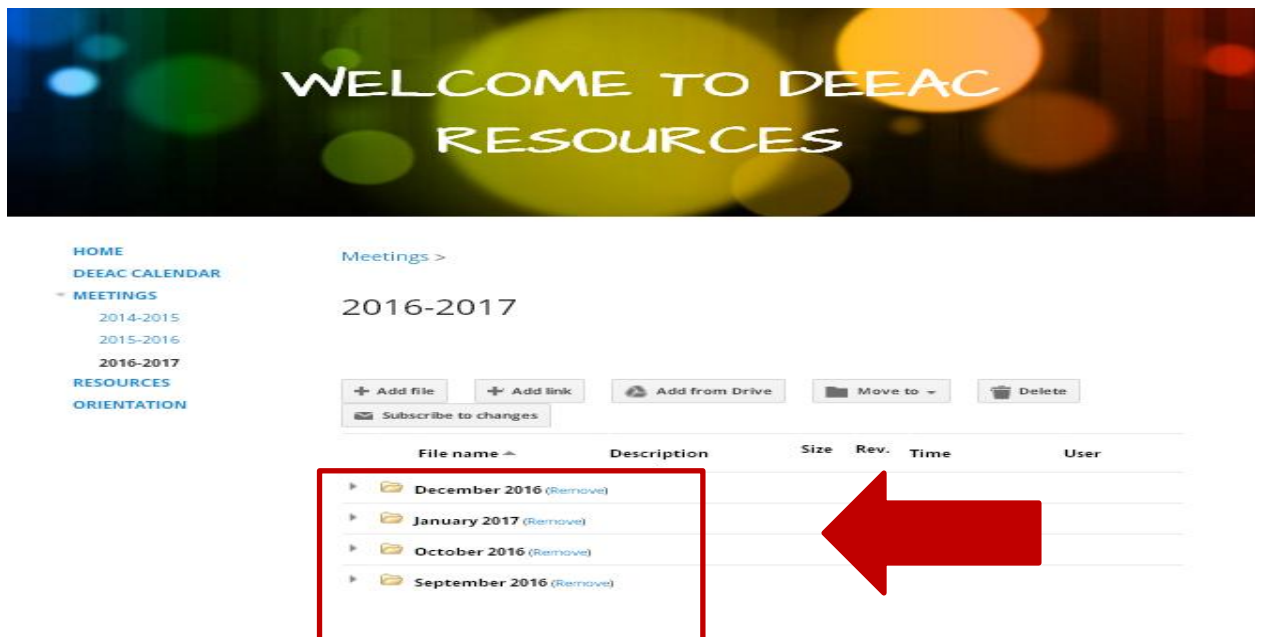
WELCOME TO DEEAC RESOURCES

HOME
DEEAC CALENDAR
MEETINGS
2014-2015
2015-2016
2016-2017
RESOURCES
ORIENTATION

Meetings >

2016-2017

Add file
Add link
Add from Drive
Move to
Delete
Subscribe to changes

| File name | Description | Size | Rev. | Time | User |
|---|---|---|---|---|---|
| December 2016 (Remove) | | | | | |
| January 2017 (Remove) | | | | | |
| October 2016 (Remove) | | | | | |
| September 2016 (Remove) | | | | | |